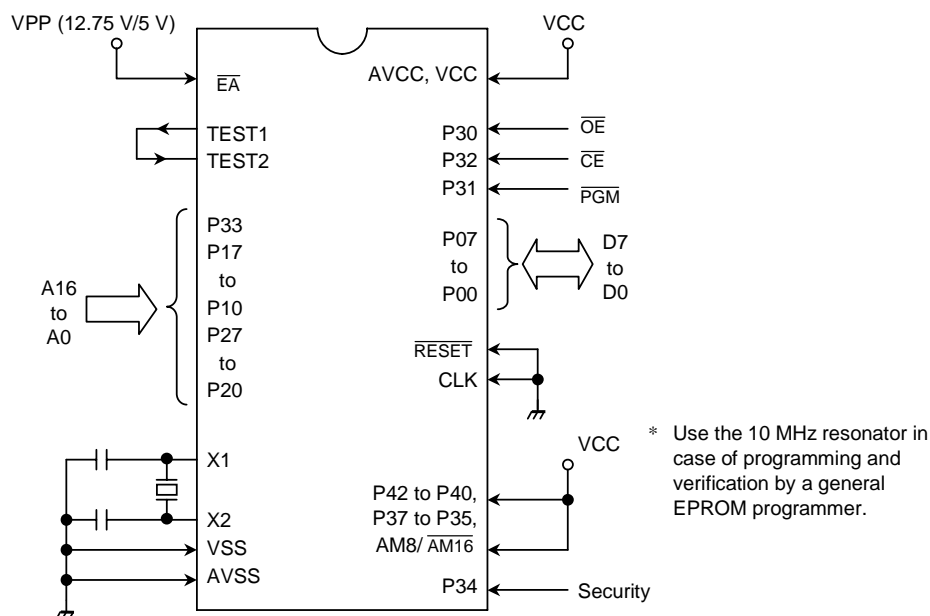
VPP (12.75 V/5 V)

VCC

$\overline{EA}$

AVCC, VCC

TEST1

TEST2

P30 $\overline{OE}$

P32 $\overline{CE}$

P31 $\overline{PGM}$

P33
P17
to
P10
P27
to
P20

A16
to
A0

P07
to
P00

D7
to
D0

$\overline{RESET}$

CLK

X1

X2

VSS

AVSS

VCC

P42 to P40,
P37 to P35,
AM8/$\overline{AM16}$

P34

Security

* Use the 10 MHz resonator in case of programming and verification by a general EPROM programmer.